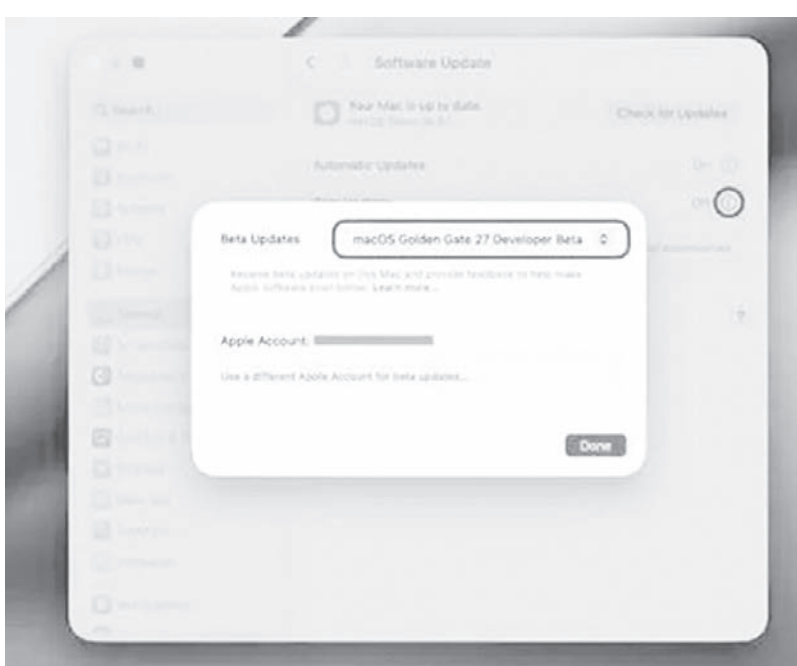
Software Update

Search

Your Mac is up to date

Check for Updates

Automatic Updates

Beta Updates

macOS Golden Gate 27 Developer Beta

Receive beta updates on this Mac and provide feedback to help make Apple software even better. Learn more...

Apple Account:

Use a different Apple Account for beta updates...

Done